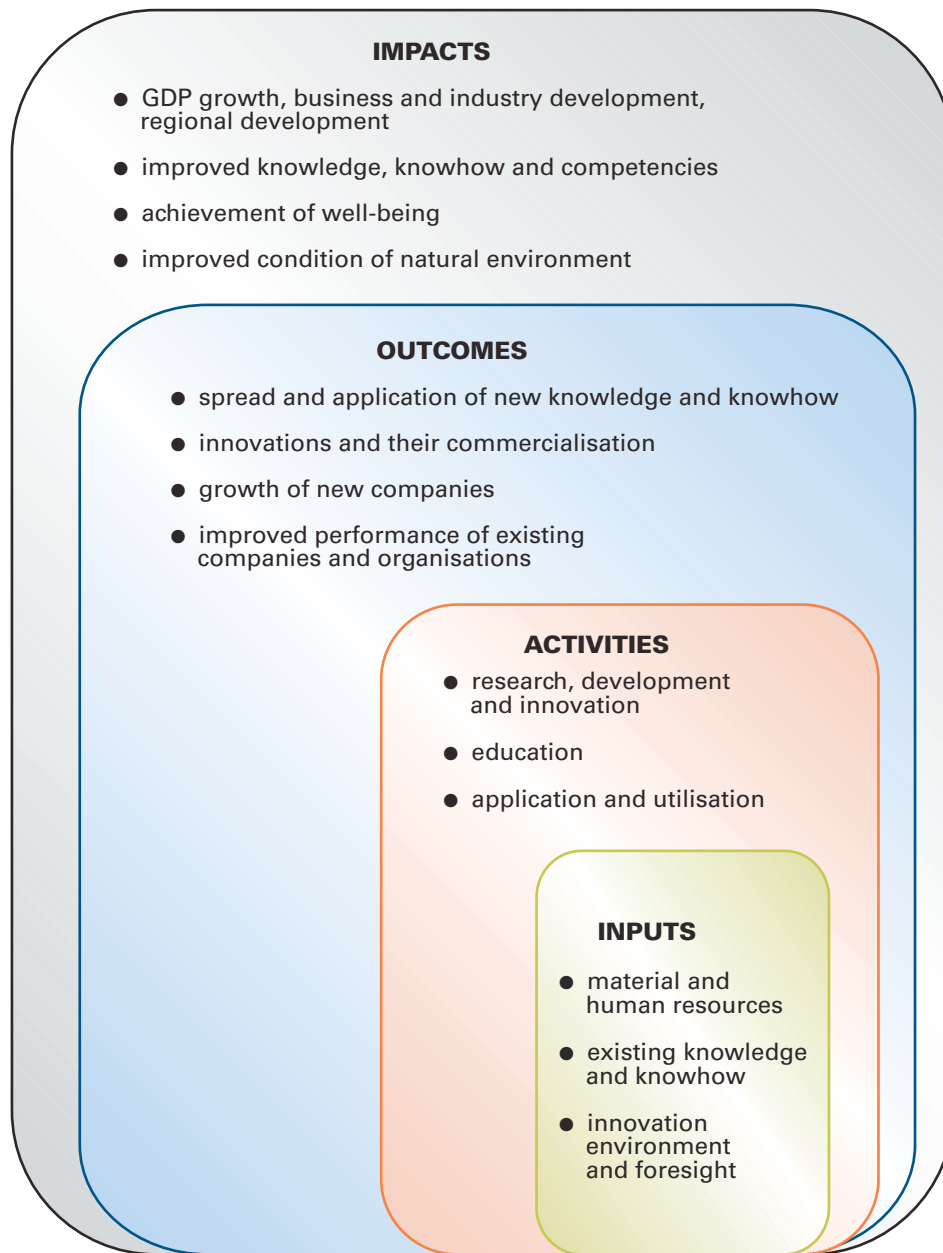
IMPACTS

- GDP growth, business and industry development, regional development
- improved knowledge, knowhow and competencies
- achievement of well-being
- improved condition of natural environment

OUTCOMES

- spread and application of new knowledge and knowhow
- innovations and their commercialisation
- growth of new companies
- improved performance of existing companies and organisations

ACTIVITIES

- research, development and innovation
- education
- application and utilisation

INPUTS

- material and human resources
- existing knowledge and knowhow
- innovation environment and foresight